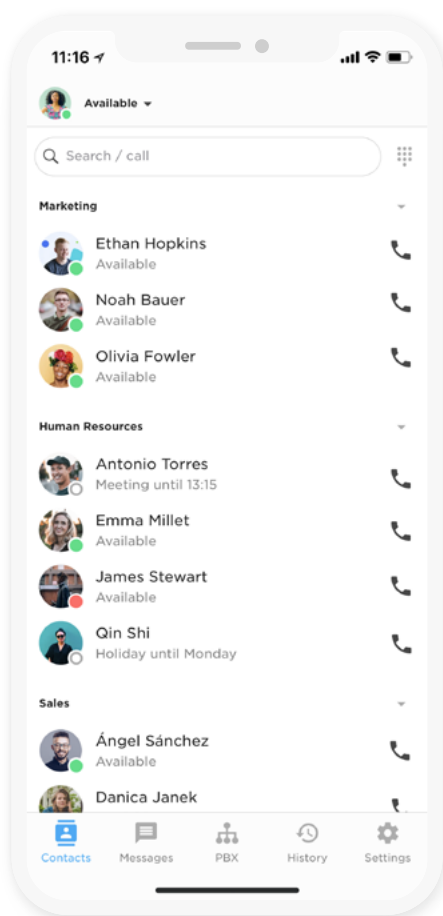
11:16

Available

Search / call

Marketing

Ethan Hopkins
Available

Noah Bauer
Available

Olivia Fowler
Available

Human Resources

Antonio Torres
Meeting until 13:15

Emma Millet
Available

James Stewart
Available

Qin Shi
Holiday until Monday

Sales

Ángel Sánchez
Available

Danica Janek

Contacts Messages PBX History Settings